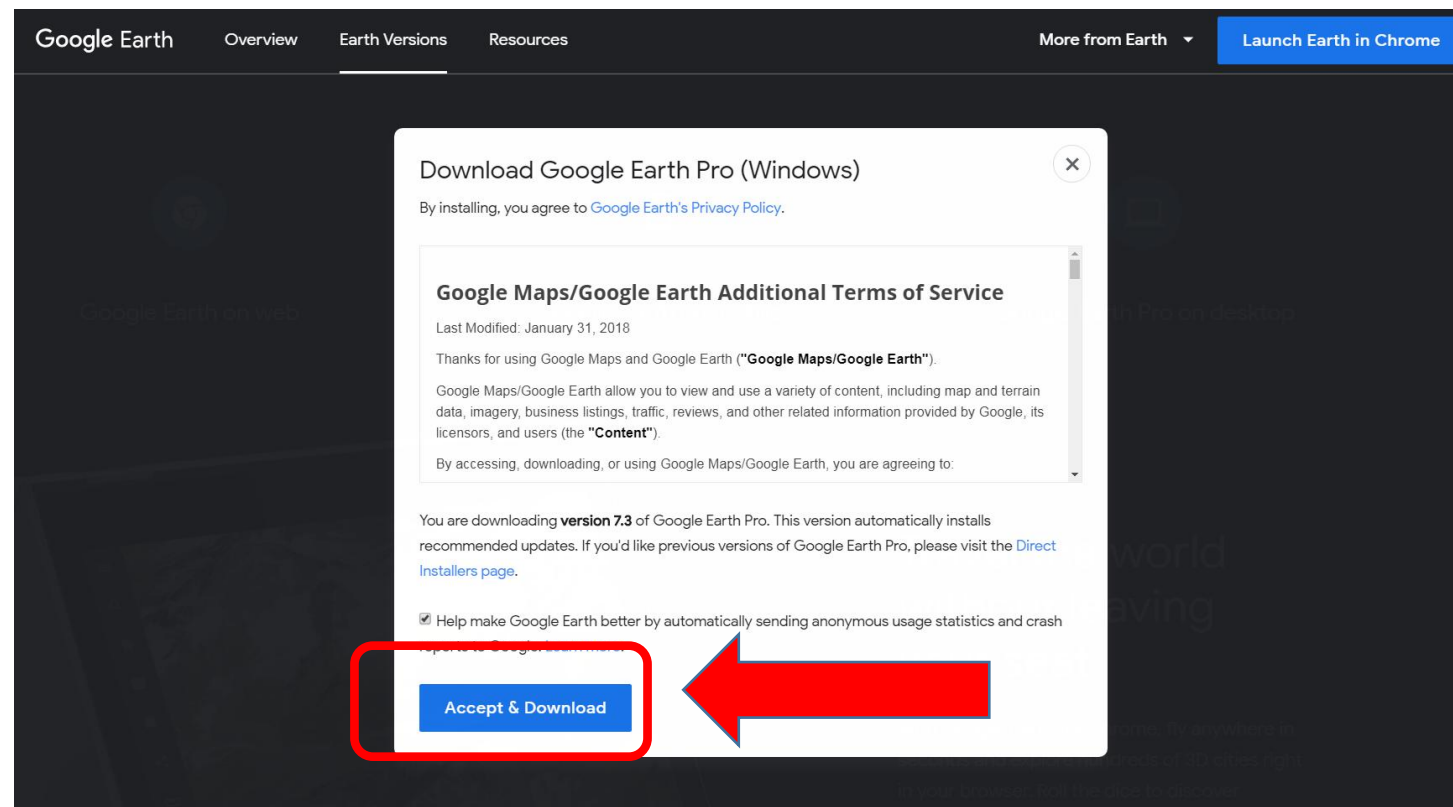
Google Earth Overview Earth Versions Resources More from Earth Launch Earth in Chrome

Download Google Earth Pro (Windows)

By installing, you agree to Google Earth's Privacy Policy.

Google Maps/Google Earth Additional Terms of Service

Last Modified: January 31, 2018

Thanks for using Google Maps and Google Earth (**"Google Maps/Google Earth"**).

Google Maps/Google Earth allow you to view and use a variety of content, including map and terrain data, imagery, business listings, traffic, reviews, and other related information provided by Google, its licensors, and users (the **"Content"**).

By accessing, downloading, or using Google Maps/Google Earth, you are agreeing to:

You are downloading **version 7.3** of Google Earth Pro. This version automatically installs recommended updates. If you'd like previous versions of Google Earth Pro, please visit the Direct Installers page.

Help make Google Earth better by automatically sending anonymous usage statistics and crash reports to Google. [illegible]

Accept & Download

Google Earth on web

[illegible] Pro on desktop

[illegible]